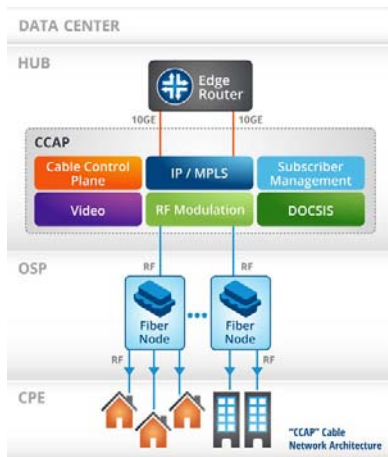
DATA CENTER

HUB

Edge Router

10GE

10GE

CCAP

Cable Control Plane

IP / MPLS

Subscriber Management

Video

RF Modulation

DOCSIS

OSP

RF

RF

Fiber Node

Fiber Node

RF

RF

CPE

"CCAP" Cable Network Architecture